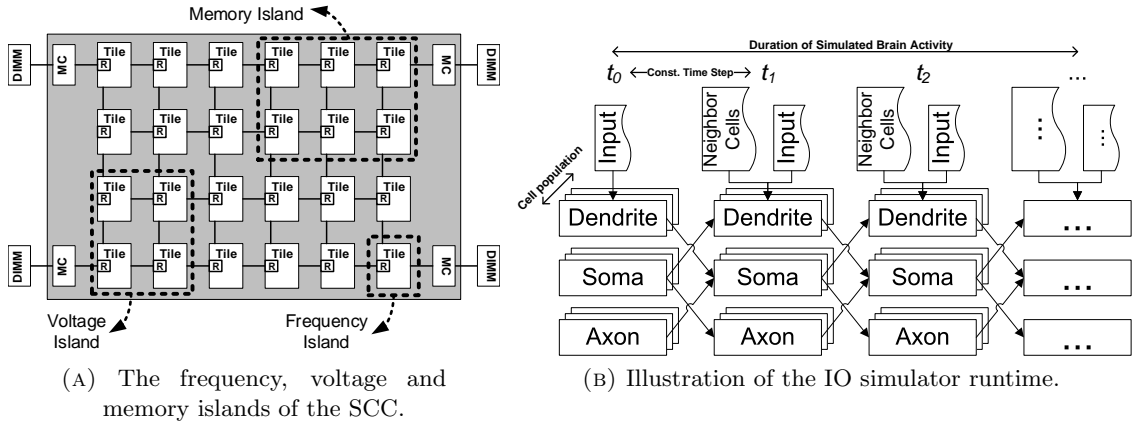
Memory Island

DIMM MC

| Tile R | Tile R | Tile R | Tile R | Tile R | Tile R |
|---|---|---|---|---|---|
| Tile R | Tile R | Tile R | Tile R | Tile R | Tile R |
| Tile R | Tile R | Tile R | Tile R | Tile R | Tile R |
| Tile R | Tile R | Tile R | Tile R | Tile R | Tile R |

MC DIMM

DIMM MC

MC DIMM

Voltage Island

Frequency Island

(A) The frequency, voltage and memory islands of the SCC.

Duration of Simulated Brain Activity

$t_0$ ← Const. Time Step → $t_1$ $t_2$ ...

Input

Neighbor Cells

Input

Neighbor Cells

Input

⋮

⋮

Cell population

Dendrite Dendrite Dendrite ...

Soma Soma Soma ...

Axon Axon Axon ...

(B) Illustration of the IO simulator runtime.